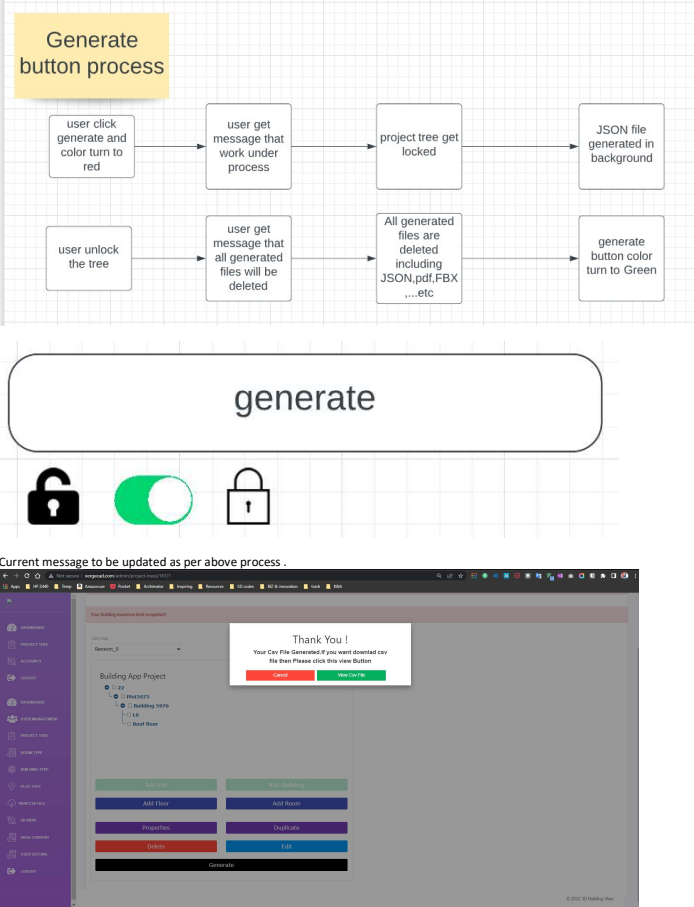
Generate button process

user click generate and color turn to red

user get message that work under process

project tree get locked

JSON file generated in background

user unlock the tree

user get message that all generated files will be deleted

All generated files are deleted including JSON,pdf,FBX ,...etc

generate button color turn to Green

generate

Current message to be updated as per above process .

Your Building maximum limit completed!

Revision_0

Building App Project

Thank You !

Your Csv File Generated.If you went downlad csv file then Please click this view Button

Cancel

View Csv File

Add Floor

Add Room

Properties

Duplicate

Delete

Edit

Generate